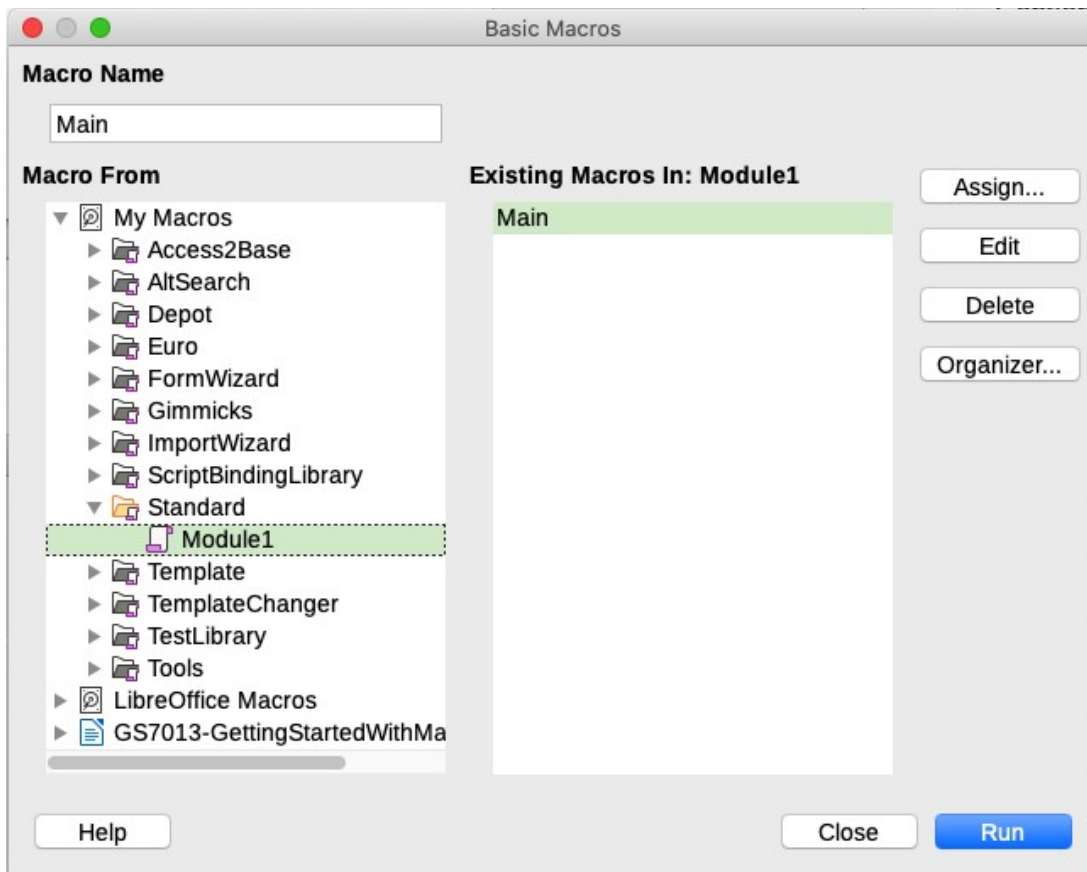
Basic Macros

Macro Name

Main

Macro From

My Macros
Access2Base
AltSearch
Depot
Euro
FormWizard
Gimmicks
ImportWizard
ScriptBindingLibrary
Standard
Module1
Template
TemplateChanger
TestLibrary
Tools
LibreOffice Macros
GS7013-GettingStartedWithMa

Existing Macros In: Module1

Main

Assign...

Edit

Delete

Organizer...

Help

Close

Run